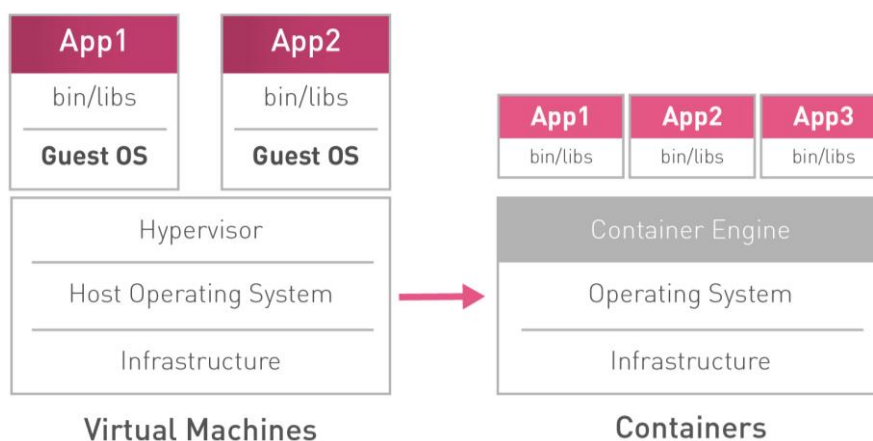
App1
bin/libs
Guest OS

App2
bin/libs
Guest OS

Hypervisor
Host Operating System
Infrastructure

Virtual Machines

App1
bin/libs

App2
bin/libs

App3
bin/libs

Container Engine
Operating System
Infrastructure

Containers